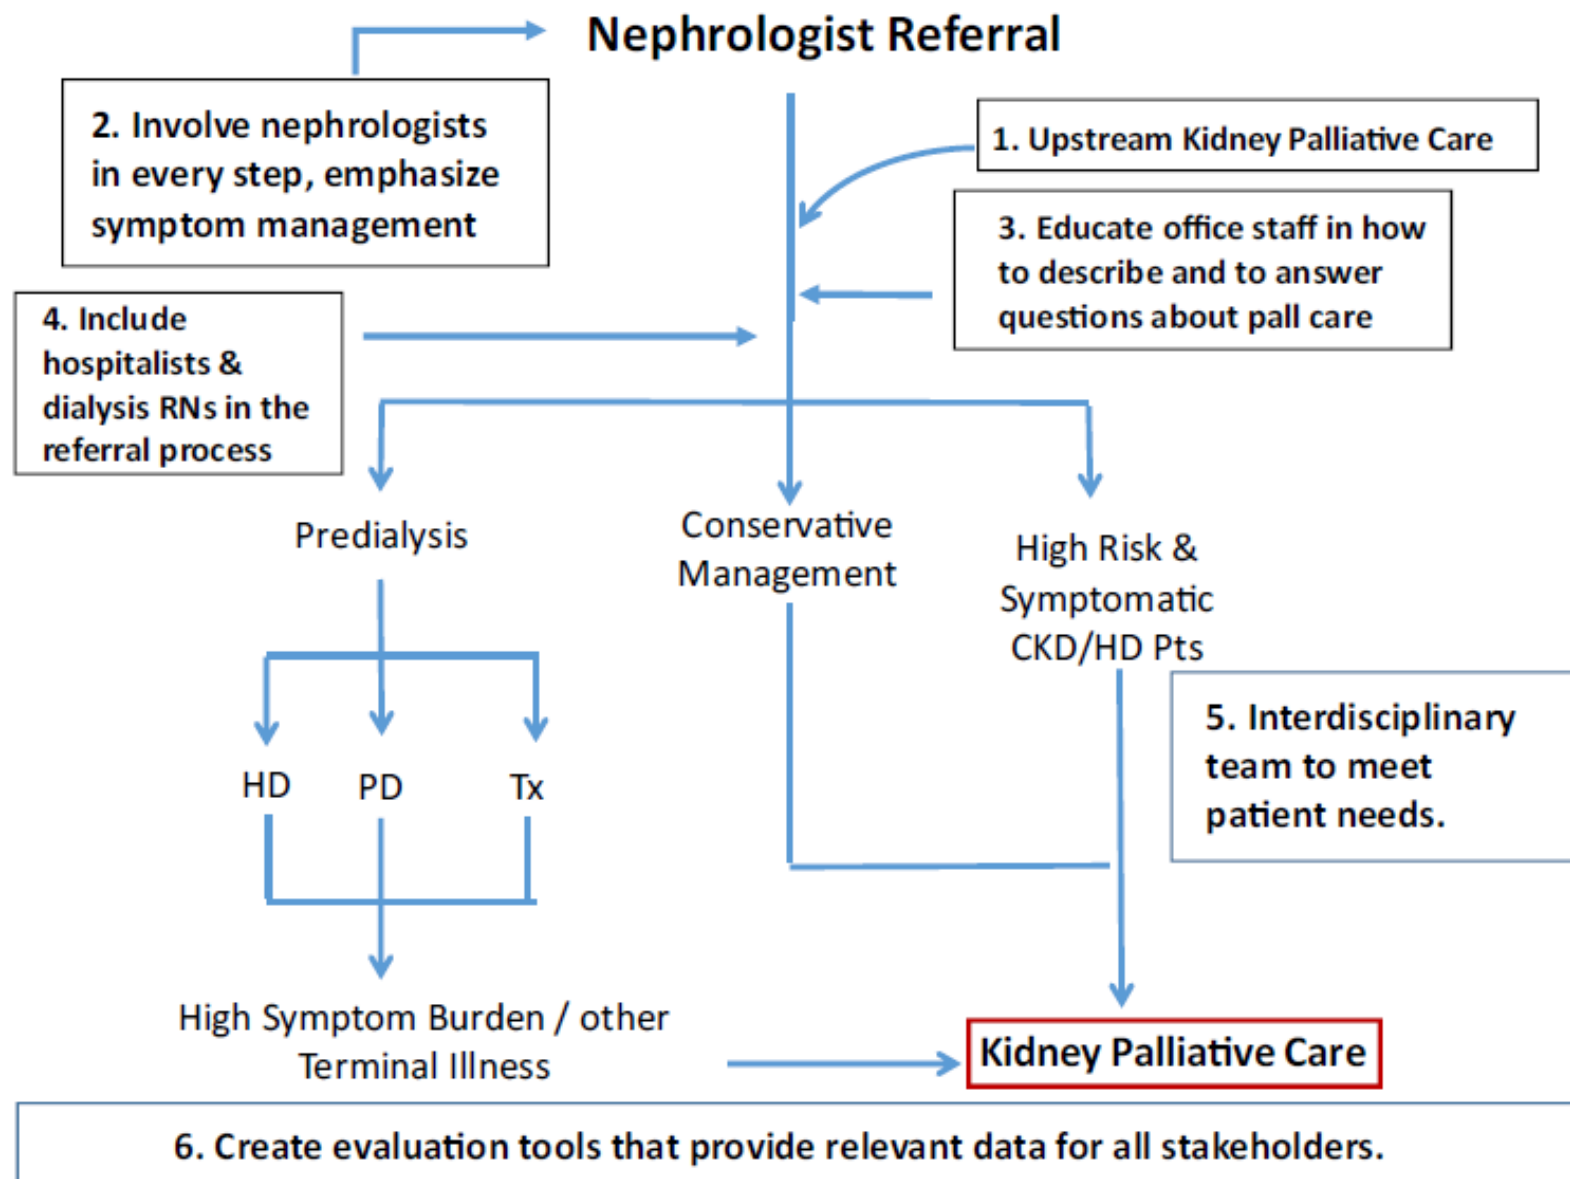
Nephrologist Referral

2. Involve nephrologists in every step, emphasize symptom management

1. Upstream Kidney Palliative Care

3. Educate office staff in how to describe and to answer questions about pall care

4. Include hospitalists & dialysis RNs in the referral process

Predialysis

Conservative Management

High Risk & Symptomatic CKD/HD Pts

HD

PD

Tx

5. Interdisciplinary team to meet patient needs.

High Symptom Burden / other Terminal Illness

Kidney Palliative Care

6. Create evaluation tools that provide relevant data for all stakeholders.